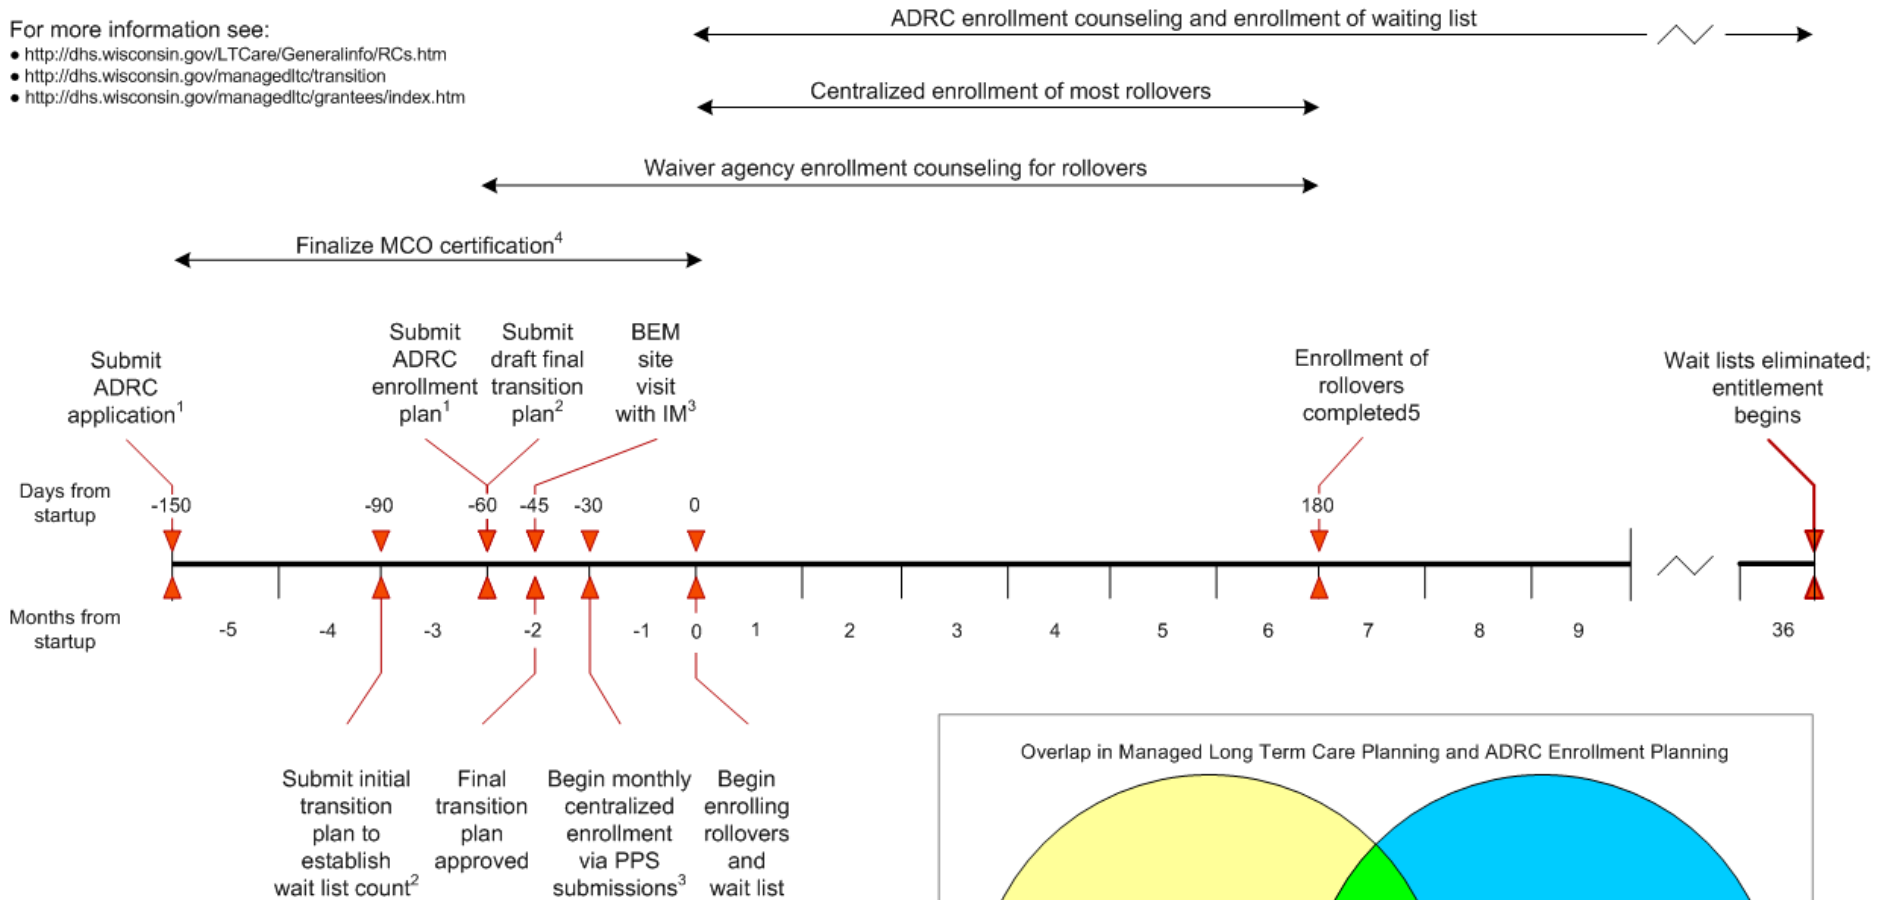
For more information see:
● http://dhs.wisconsin.gov/LTCare/Generalinfo/RCs.htm
● http://dhs.wisconsin.gov/managedltc/transition
● http://dhs.wisconsin.gov/managedltc/grantees/index.htm

ADRC enrollment counseling and enrollment of waiting list

Centralized enrollment of most rollovers

Waiver agency enrollment counseling for rollovers

Finalize MCO certification$^4$

Submit ADRC application$^1$

Submit ADRC enrollment plan$^1$

Submit draft final transition plan$^2$

BEM site visit with IM$^3$

Enrollment of rollovers completed5

Wait lists eliminated; entitlement begins

Days from startup

-150 -90 -60 -45 -30 0 180

Months from startup

-5 -4 -3 -2 -1 0 1 2 3 4 5 6 7 8 9 36

Submit initial transition plan to establish wait list count$^2$

Final transition plan approved

Begin monthly centralized enrollment via PPS submissions$^3$

Begin enrolling rollovers and wait list

Overlap in Managed Long Term Care Planning and ADRC Enrollment Planning